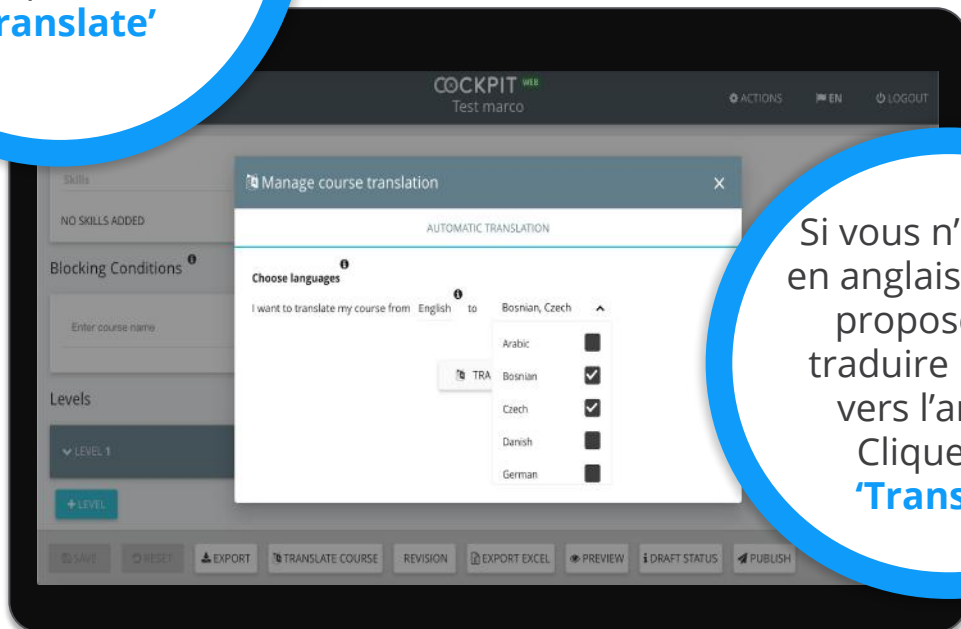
ranslate'

COCKPIT WEB
Test marco

ACTIONS EN LOGOUT

Skills
NO SKILLS ADDED
Blocking Conditions
Enter course name
Levels
LEVEL 1
+ LEVEL

Manage course translation ×
AUTOMATIC TRANSLATION
Choose languages
I want to translate my course from English to Bosnian, Czech
TRA
Arabic
Bosnian
Czech
Danish
German

SAVE RESET EXPORT TRANSLATE COURSE REVISION EXPORT EXCEL PREVIEW DRAFT STATUS PUBLISH

Si vous n'
en anglais
propose
traduire
vers l'ar
Clique
'Trans